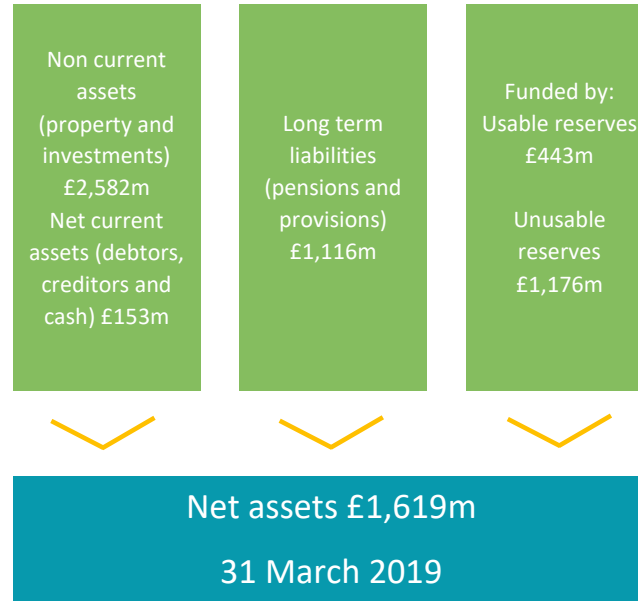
Non current assets (property and investments) £2,582m
Net current assets (debtors, creditors and cash) £153m

Long term liabilities (pensions and provisions) £1,116m

Funded by:
Usable reserves £443m

Unusable reserves £1,176m

Net assets £1,619m

31 March 2019